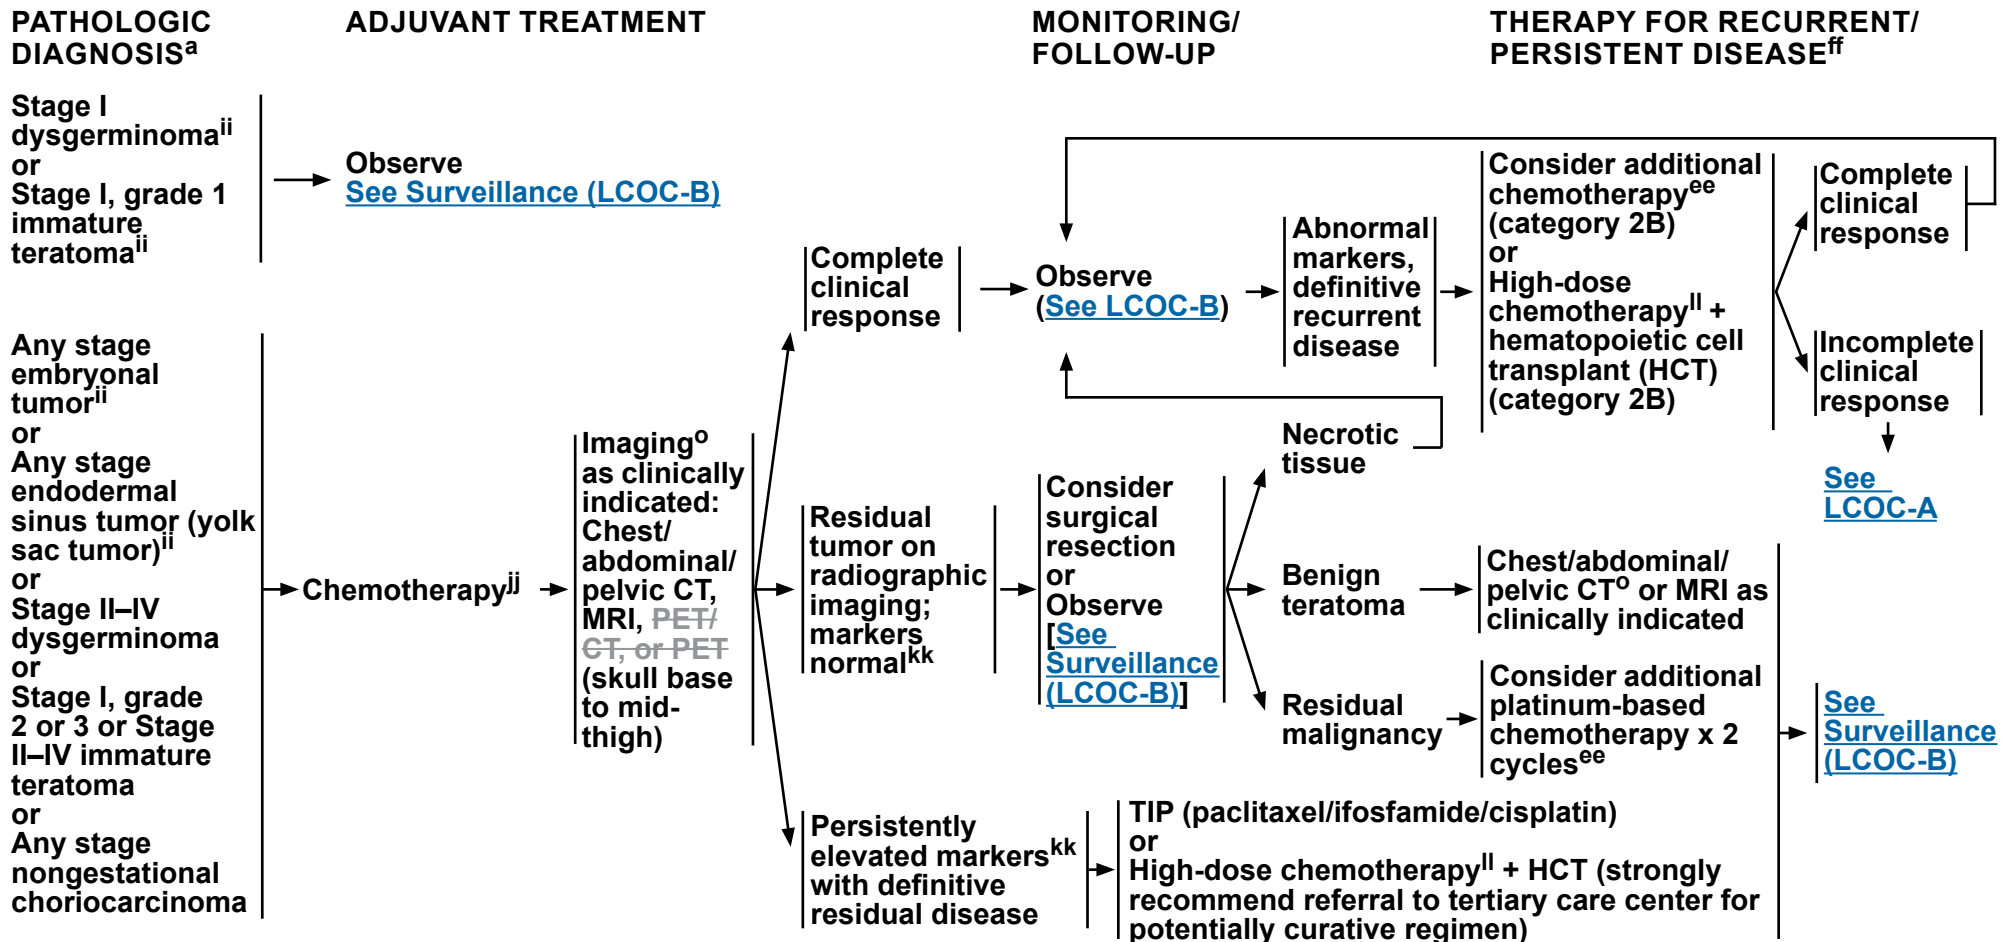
PATHOLOGIC DIAGNOSIS$^{a}$

ADJUVANT TREATMENT

MONITORING/ FOLLOW-UP

THERAPY FOR RECURRENT/ PERSISTENT DISEASE$^{ff}$

Stage I dysgerminoma$^{ii}$ or Stage I, grade 1 immature teratoma$^{ii}$

Observe
See Surveillance (LCOC-B)

Any stage embryonal tumor$^{ii}$ or Any stage endodermal sinus tumor (yolk sac tumor)$^{ii}$ or Stage II–IV dysgerminoma or Stage I, grade 2 or 3 or Stage II–IV immature teratoma or Any stage nongestational choriocarcinoma

Chemotherapy$^{jj}$

Imaging$^{o}$ as clinically indicated: Chest/ abdominal/ pelvic CT, MRI, PET/ CT, or PET (skull base to mid-thigh)

Complete clinical response

Observe (See LCOC-B)

Abnormal markers, definitive recurrent disease

Consider additional chemotherapy$^{ee}$ (category 2B) or High-dose chemotherapy$^{ll}$ + hematopoietic cell transplant (HCT) (category 2B)

Complete clinical response

Incomplete clinical response

See LCOC-A

Residual tumor on radiographic imaging; markers normal$^{kk}$

Consider surgical resection or Observe [See Surveillance (LCOC-B)]

Necrotic tissue

Benign teratoma

Chest/abdominal/ pelvic CT$^{o}$ or MRI as clinically indicated

Residual malignancy

Consider additional platinum-based chemotherapy x 2 cycles$^{ee}$

See Surveillance (LCOC-B)

Persistently elevated markers$^{kk}$ with definitive residual disease

TIP (paclitaxel/ifosfamide/cisplatin) or High-dose chemotherapy$^{ll}$ + HCT (strongly recommend referral to tertiary care center for potentially curative regimen)